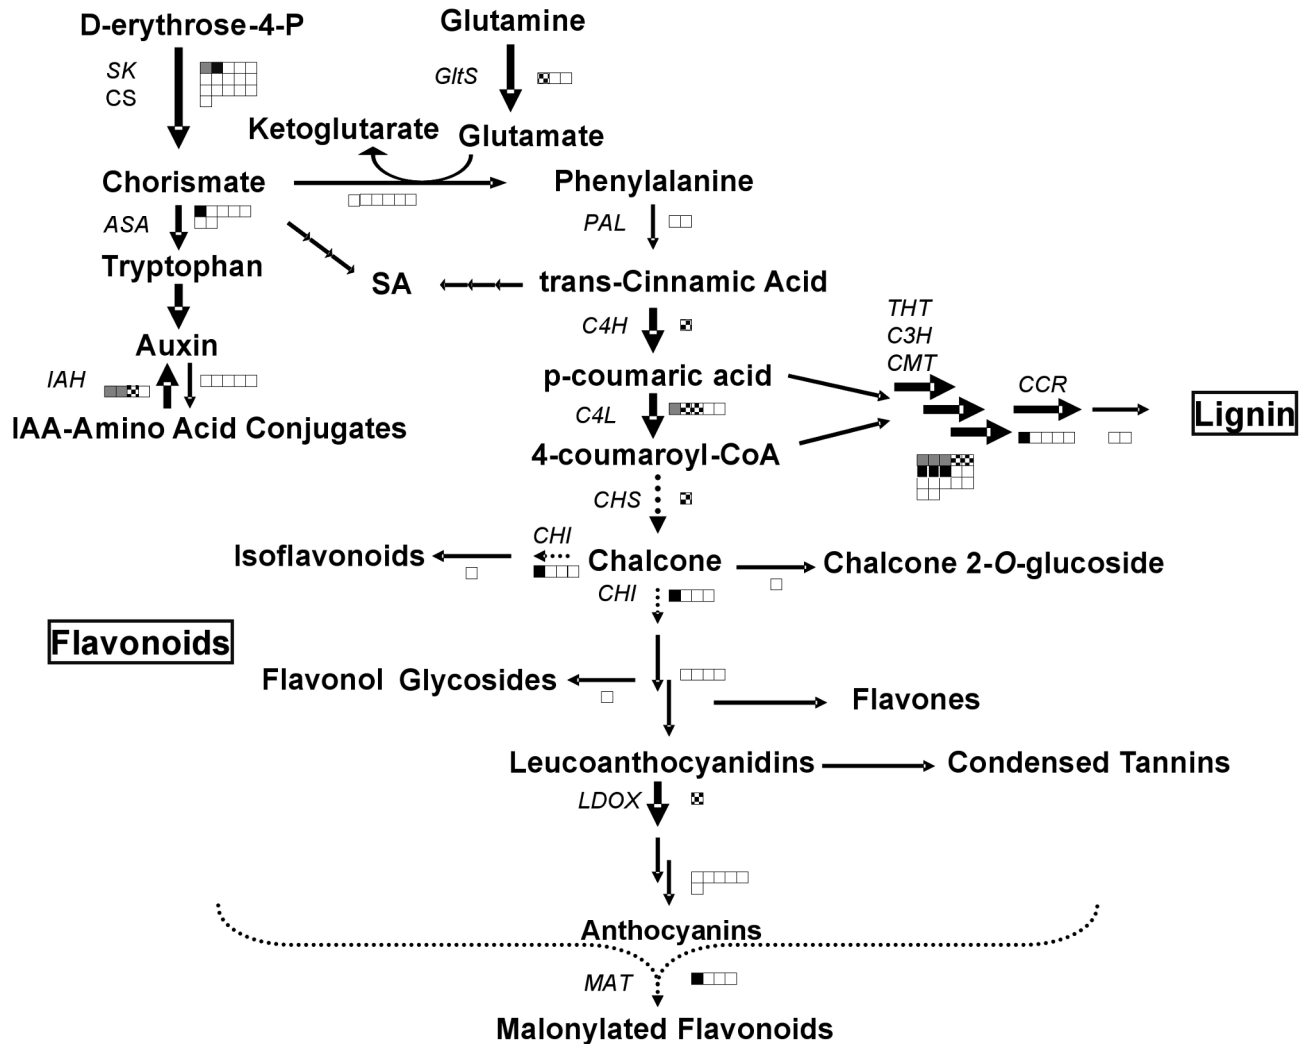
D-erythrose-4-P

Glutamine

SK
CS

GltS

Ketoglutarate

Glutamate

Chorismate

Phenylalanine

ASA

PAL

Tryptophan

SA

trans-Cinnamic Acid

THT
C3H
CMT

C4H

Auxin

p-coumaric acid

CCR

IAH

C4L

Lignin

IAA-Amino Acid Conjugates

4-coumaroyl-CoA

CHS

CHI

Isoflavonoids

Chalcone

Chalcone 2-O-glucoside

CHI

Flavonoids

Flavonol Glycosides

Flavones

Leucoanthocyanidins

Condensed Tannins

LDOX

Anthocyanins

MAT

Malonylated Flavonoids